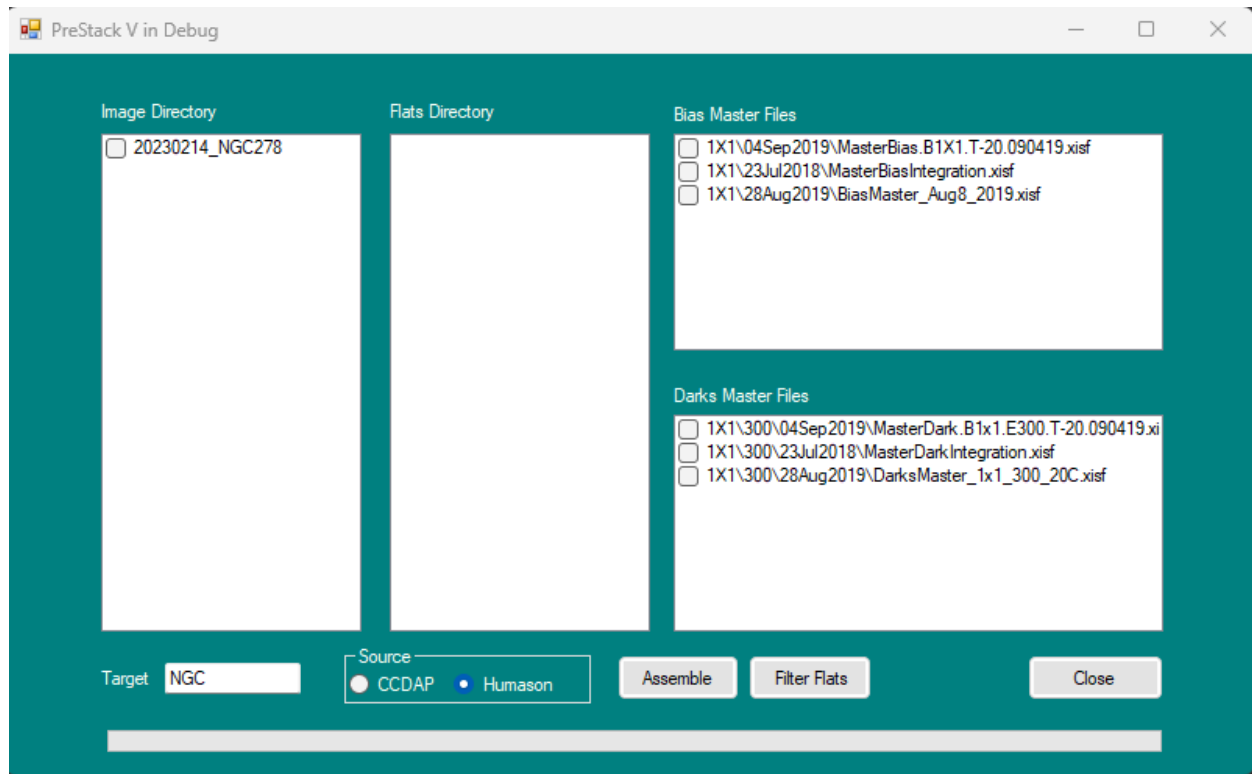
PreStack V in Debug

Image Directory

20230214_NGC278

Flats Directory

Bias Master Files

1X1\04Sep2019\MasterBias.B1X1.T-20.090419.xisf
1X1\23Jul2018\MasterBiasIntegration.xisf
1X1\28Aug2019\BiasMaster_Aug8_2019.xisf

Darks Master Files

1X1\300\04Sep2019\MasterDark.B1x1.E300.T-20.090419.xi
1X1\300\23Jul2018\MasterDarkIntegration.xisf
1X1\300\28Aug2019\DarksMaster_1x1_300_20C.xisf

Target NGC

Source
CCDAP Humason

Assemble

Filter Flats

Close